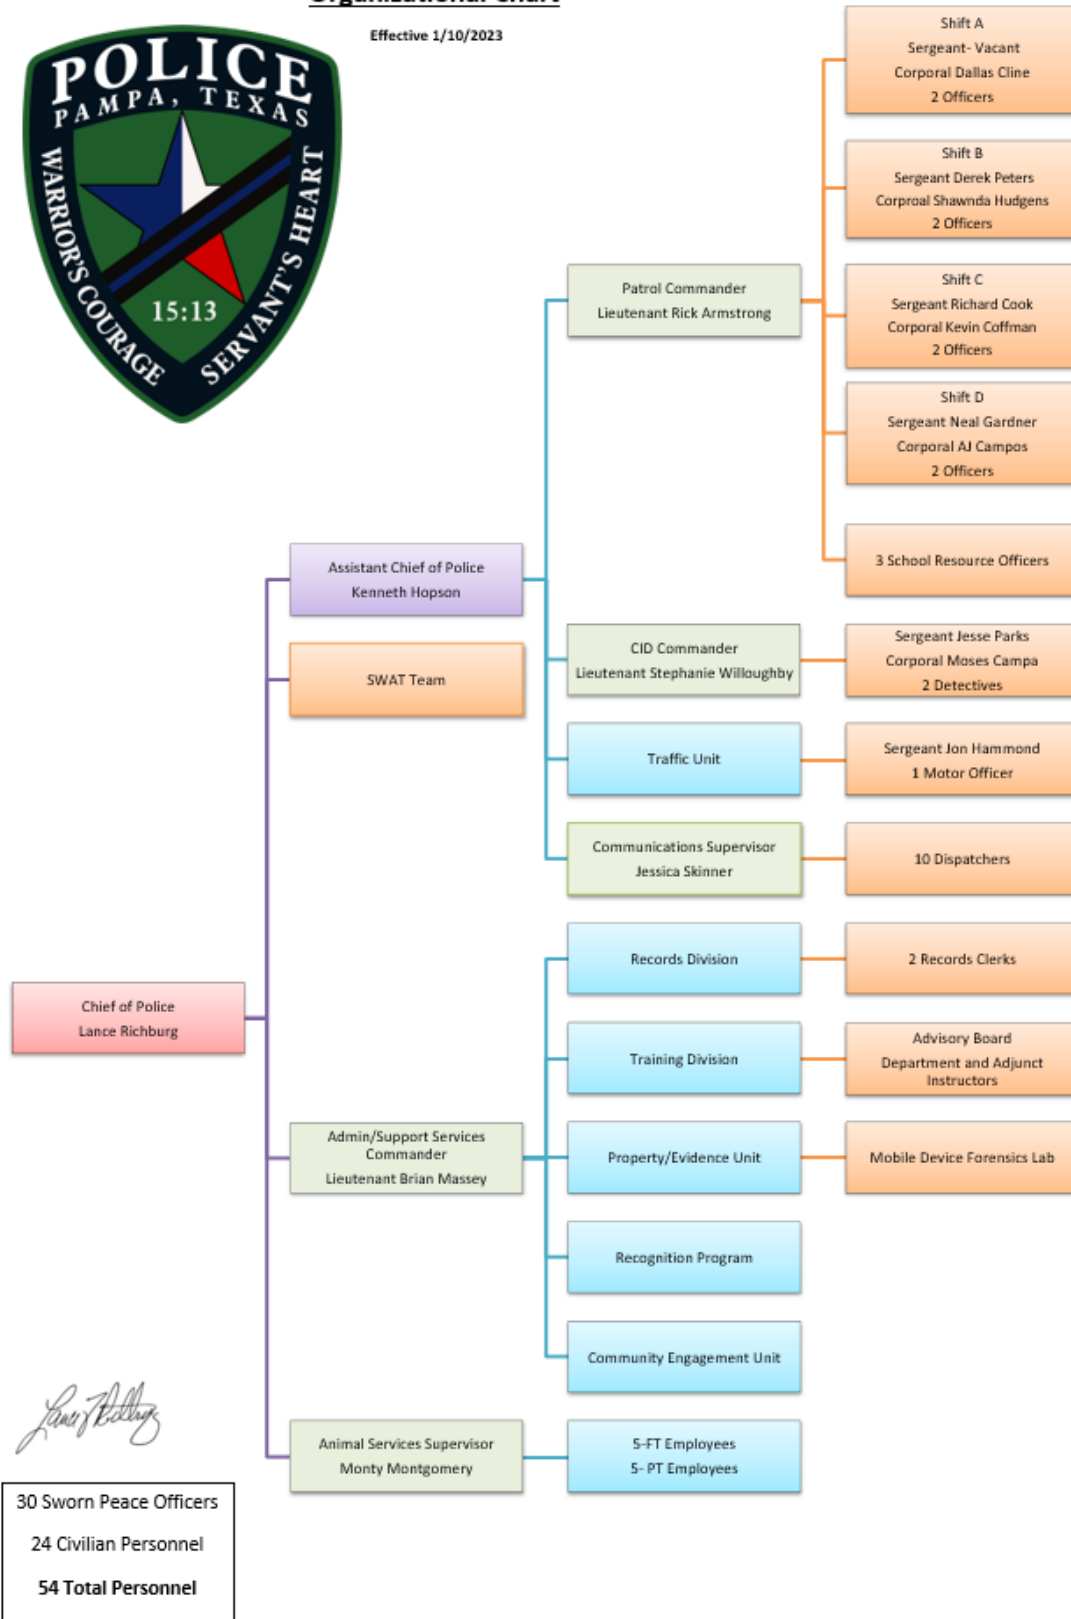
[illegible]

Effective 1/10/2023

POLICE
PAMPA, TEXAS
WARRIOR'S COURAGE
SERVANT'S HEART
15:13

Shift A
Sergeant- Vacant
Corporal Dallas Cline
2 Officers

Shift B
Sergeant Derek Peters
Corproal Shawnda Hudgens
2 Officers

Shift C
Sergeant Richard Cook
Corporal Kevin Coffman
2 Officers

Shift D
Sergeant Neal Gardner
Corporal AJ Campos
2 Officers

3 School Resource Officers

Patrol Commander
Lieutenant Rick Armstrong

Assistant Chief of Police
Kenneth Hopson

SWAT Team

CID Commander
Lieutenant Stephanie Willoughby

Sergeant Jesse Parks
Corporal Moses Campa
2 Detectives

Traffic Unit

Sergeant Jon Hammond
1 Motor Officer

Communications Supervisor
Jessica Skinner

10 Dispatchers

Chief of Police
Lance Richburg

Records Division

2 Records Clerks

Training Division

Advisory Board
Department and Adjunct Instructors

Admin/Support Services Commander
Lieutenant Brian Massey

Property/Evidence Unit

Mobile Device Forensics Lab

Recognition Program

Community Engagement Unit

Animal Services Supervisor
Monty Montgomery

5-FT Employees
5- PT Employees

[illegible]

30 Sworn Peace Officers

24 Civilian Personnel

54 Total Personnel